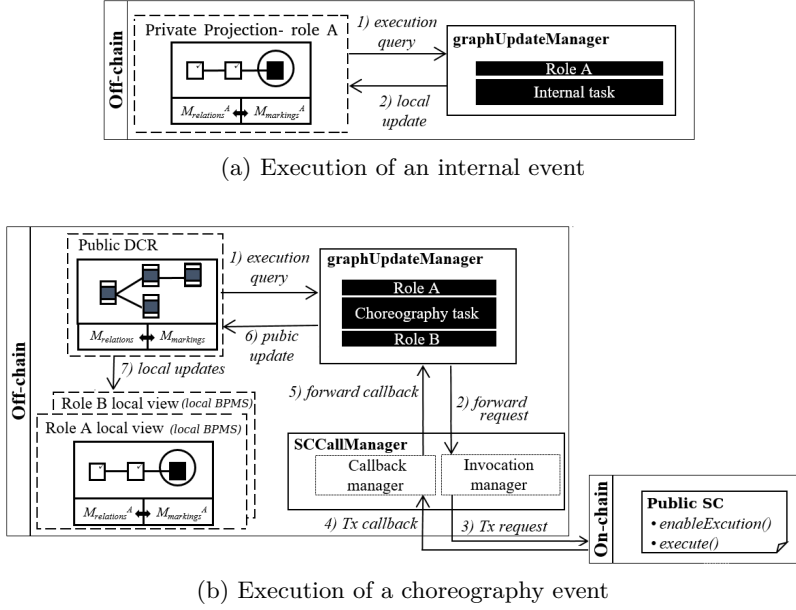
Off-chain

Private Projection- role A

$M_{relations}{}^{A}$ $M_{markings}{}^{A}$

1) execution query

2) local update

graphUpdateManager

Role A

Internal task

(a) Execution of an internal event

Off-chain

Public DCR

$M_{relations}$ $M_{markings}$

1) execution query

6) pubic update

graphUpdateManager

Role A

Choreography task

Role B

7) local updates

Role B local view (local BPMS)

Role A local view (local BPMS)

$M_{relations}{}^{A}$ $M_{markings}{}^{A}$

5) forward callback

2) forward request

SCCallManager

Callback manager

Invocation manager

4) Tx callback

3) Tx request

On-chain

Public SC

• enableExcution()

• execute()

(b) Execution of a choreography event